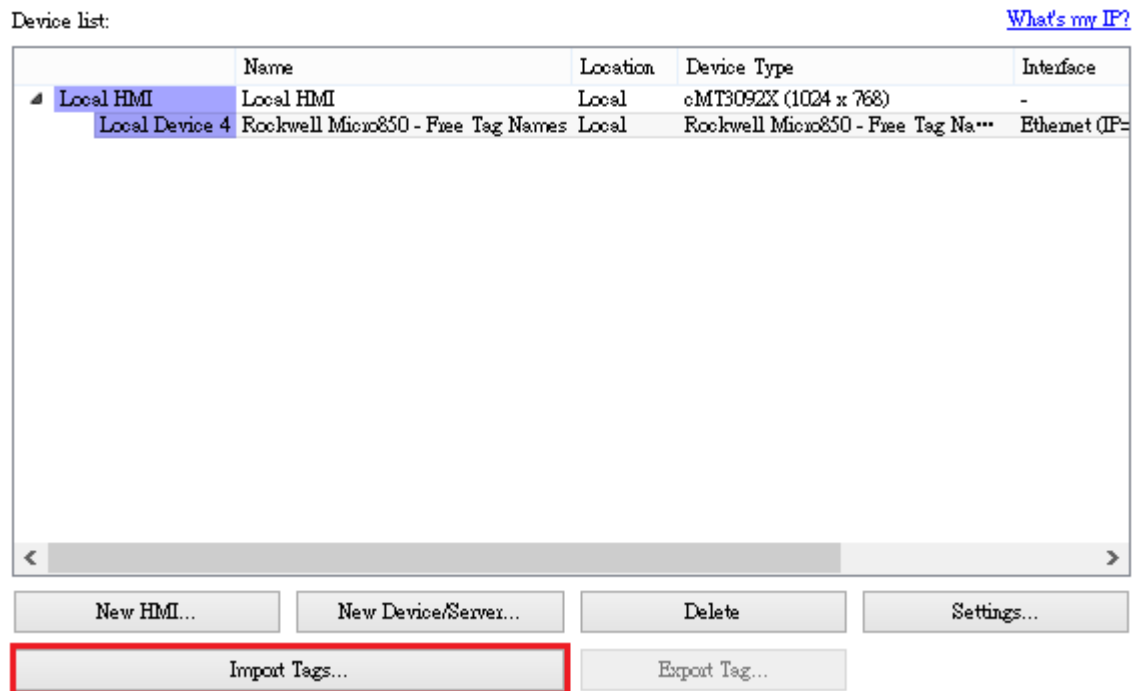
Device list:

What's my IP?

| | Name | Location | Device Type | Interface |
|---|---|---|---|---|
| Local HMI | Local HMI | Local | cMT3092X (1024 x 768) | - |
| Local Device 4 | Rockwell Micro850 - Free Tag Names | Local | Rockwell Micro850 - Free Tag Na··· | Ethernet (IP= |

New HMI...

New Device/Server...

Delete

Settings...

Import Tags...

Export Tag...